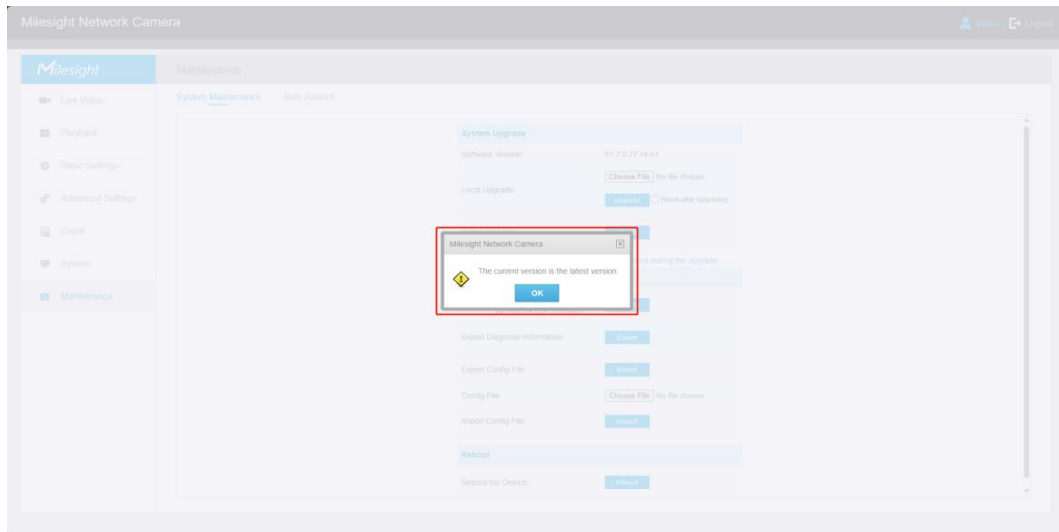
Milesight Network Camera

admin Logout

Milesight

Maintenance

Live Video

Playback

Basic Settings

Advanced Settings

Event

System

Maintenance

System Maintenance Auto Reboot

System Upgrade

Software Version: 51.7.0.77-r4-ss

Local Upgrade: Choose File No file chosen

Upgrade Reset after Upgrading

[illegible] during the upgrade

Milesight Network Camera

The current version is the latest version.

OK

Export Diagnose Information: Export

Export Config File: Export

Config File: Choose File No file chosen

Import Config File: Import

Reboot

Reboot the Device: Reboot